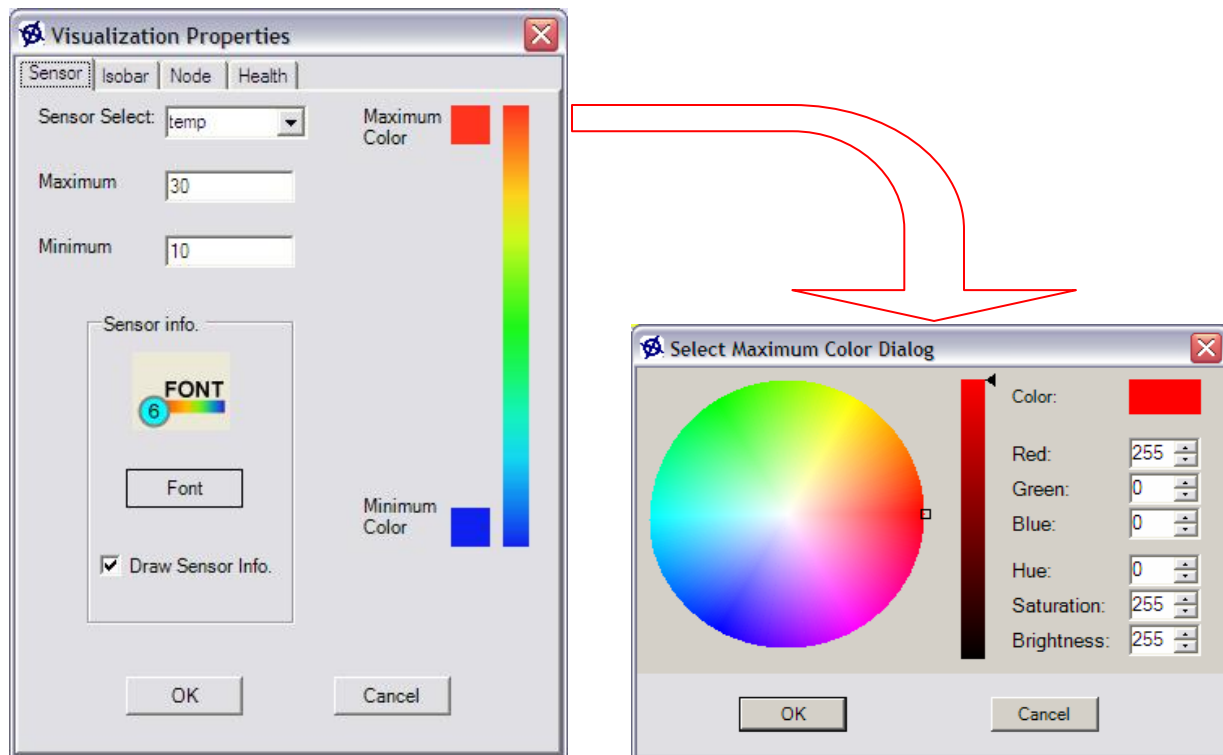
Visualization Properties

Sensor | Isobar | Node | Health

Sensor Select: temp

Maximum 30

Minimum 10

Maximum Color

Minimum Color

Sensor info.

FONT

6

Font

Draw Sensor Info.

OK Cancel

Select Maximum Color Dialog

Color:

Red: 255

Green: 0

Blue: 0

Hue: 0

Saturation: 255

Brightness: 255

OK Cancel